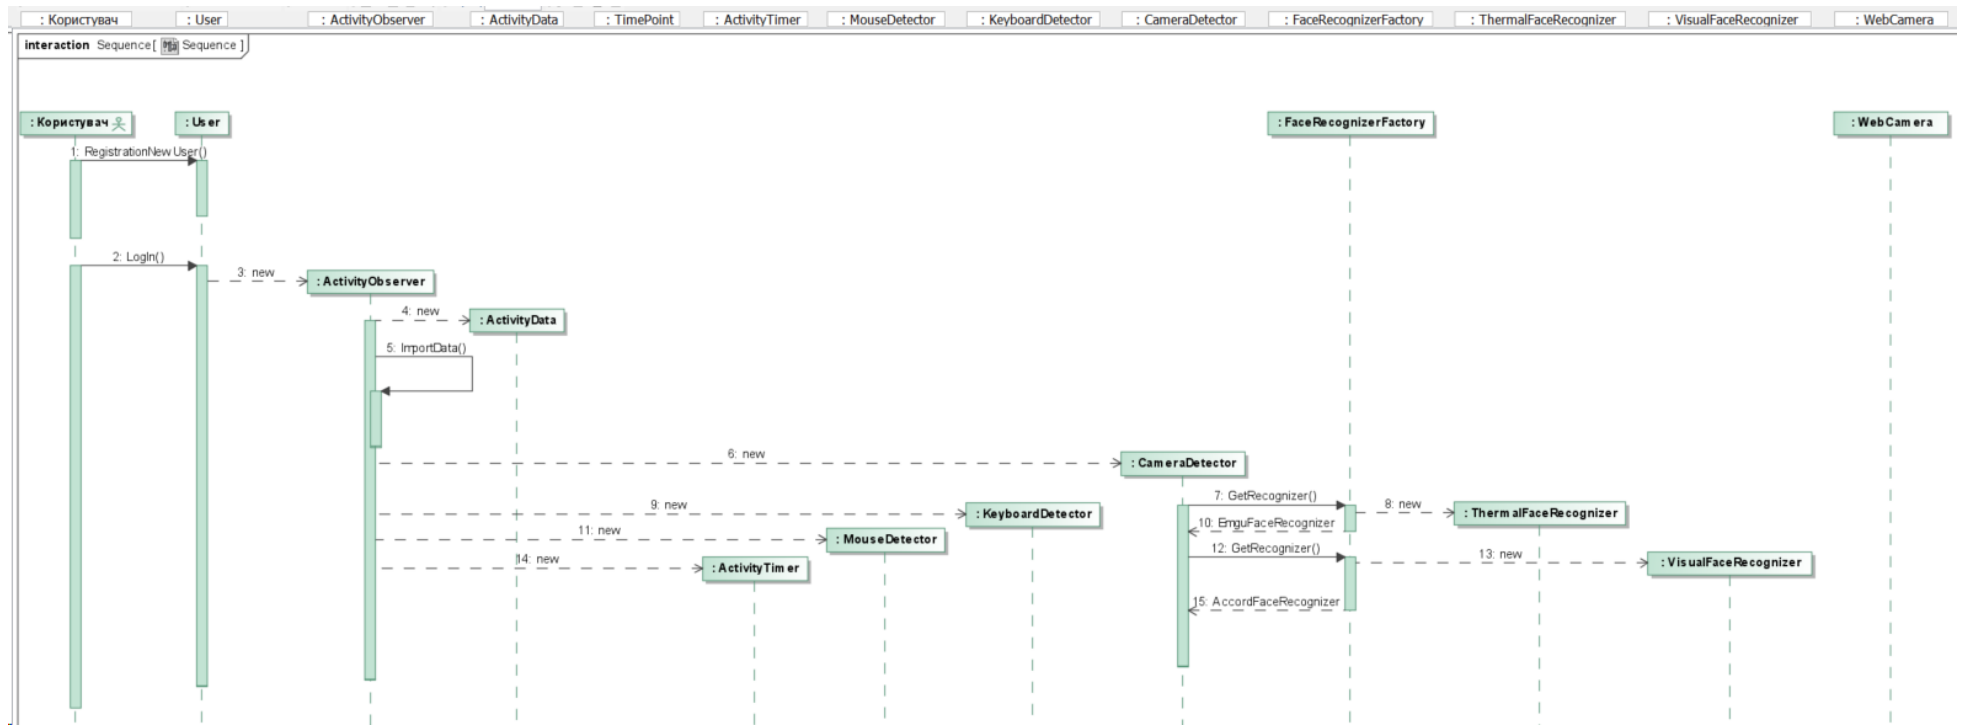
: Користувач | : User | : ActivityObserver | : ActivityData | : TimePoint | : ActivityTimer | : MouseDetector | : KeyboardDetector | : CameraDetector | : FaceRecognizerFactory | : ThermalFaceRecognizer | : VisualFaceRecognizer | : WebCamera

interaction Sequence[ Sequence ]

: Користувач
: User
: FaceRecognizerFactory
: WebCamera

1: RegistrationNewUser()
2: LogIn()
3: new
: ActivityObserver
4: new
: ActivityData
5: ImportData()
6: new
: CameraDetector
7: GetRecognizer()
8: new
: ThermalFaceRecognizer
9: new
: KeyboardDetector
10: EmguFaceRecognizer
11: new
: MouseDetector
12: GetRecognizer()
13: new
: VisualFaceRecognizer
14: new
: ActivityTimer
15: AccordFaceRecognizer